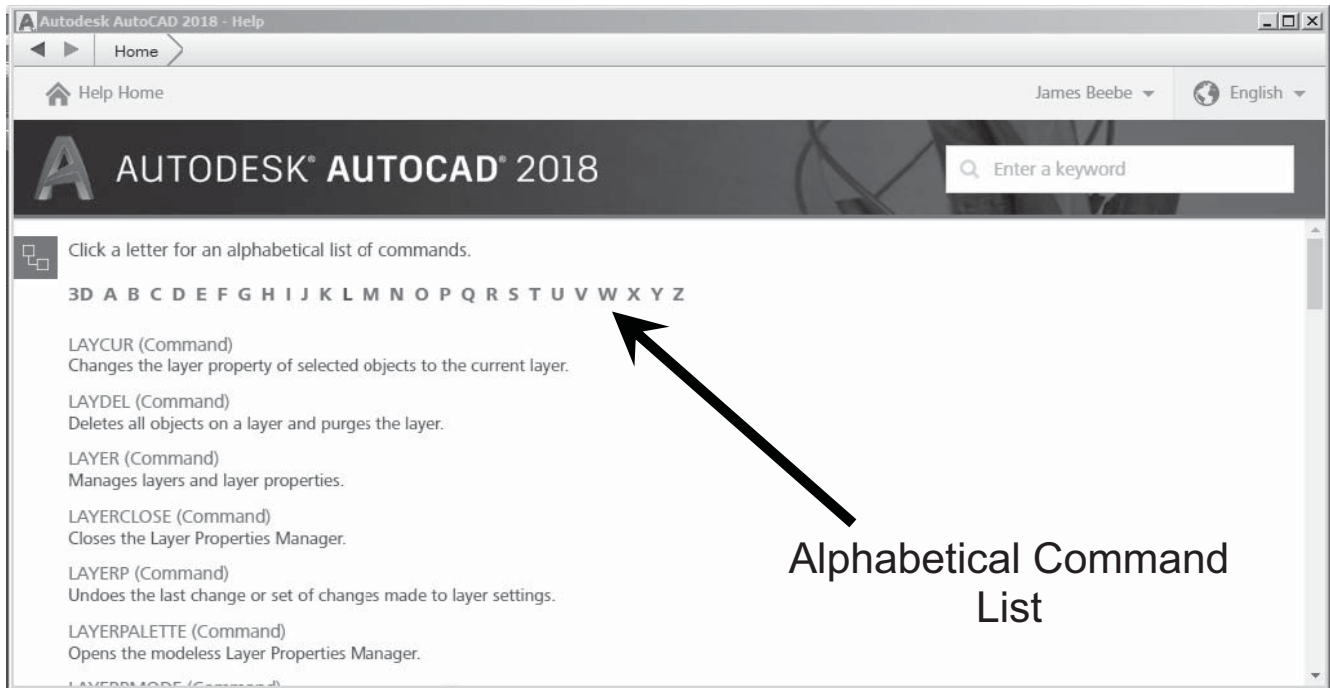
Autodesk AutoCAD 2018 - Help

Home

Help Home

James Beebe

English

AUTODESK® AUTOCAD® 2018

Enter a keyword

Click a letter for an alphabetical list of commands.

3D A B C D E F G H I J K L M N O P Q R S T U V W X Y Z

LAYCUR (Command)
Changes the layer property of selected objects to the current layer.

LAYDEL (Command)
Deletes all objects on a layer and purges the layer.

LAYER (Command)
Manages layers and layer properties.

LAYERCLOSE (Command)
Closes the Layer Properties Manager.

LAYERP (Command)
Undoes the last change or set of changes made to layer settings.

LAYERPALETTE (Command)
Opens the modeless Layer Properties Manager.

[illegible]

Alphabetical Command List